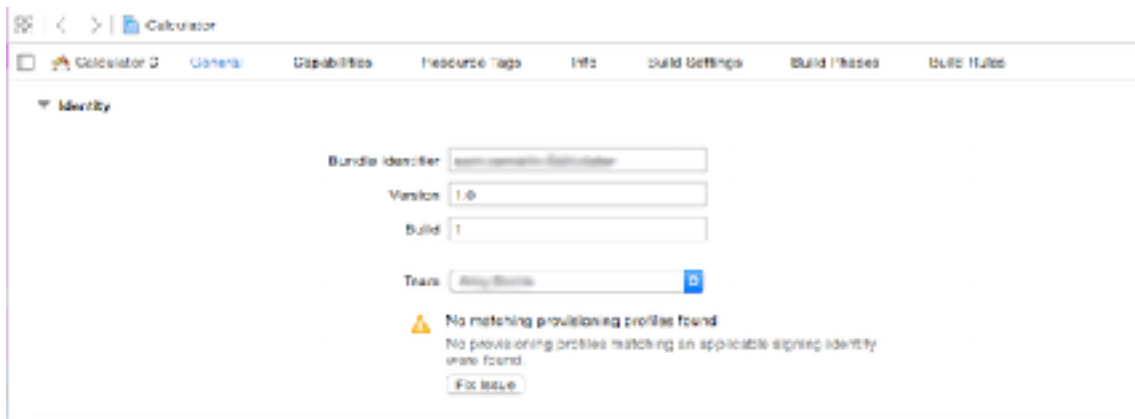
Calculator

Calculator 3 General Capabilities Resource Tags Info Build Settings Build Phases Build Rules

Identity

Bundle identifier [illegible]

Version 1.0

Build 1

Team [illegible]

No matching provisioning profiles found

No provisioning profiles matching an applicable signing identity were found.

Fix Issue